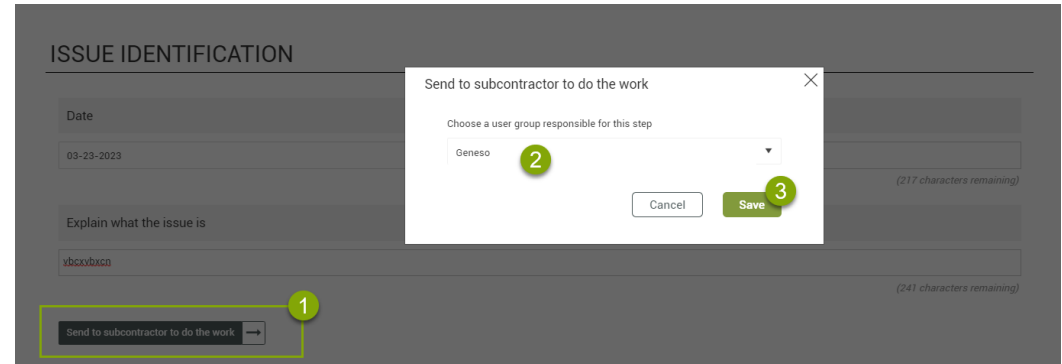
ISSUE IDENTIFICATION

Date

03-23-2023

(217 characters remaining)

Explain what the issue is

vbcxvbxcn

(241 characters remaining)

1

Send to subcontractor to do the work →

Send to subcontractor to do the work

Choose a user group responsible for this step

Geneso

2

Cancel

Save

3